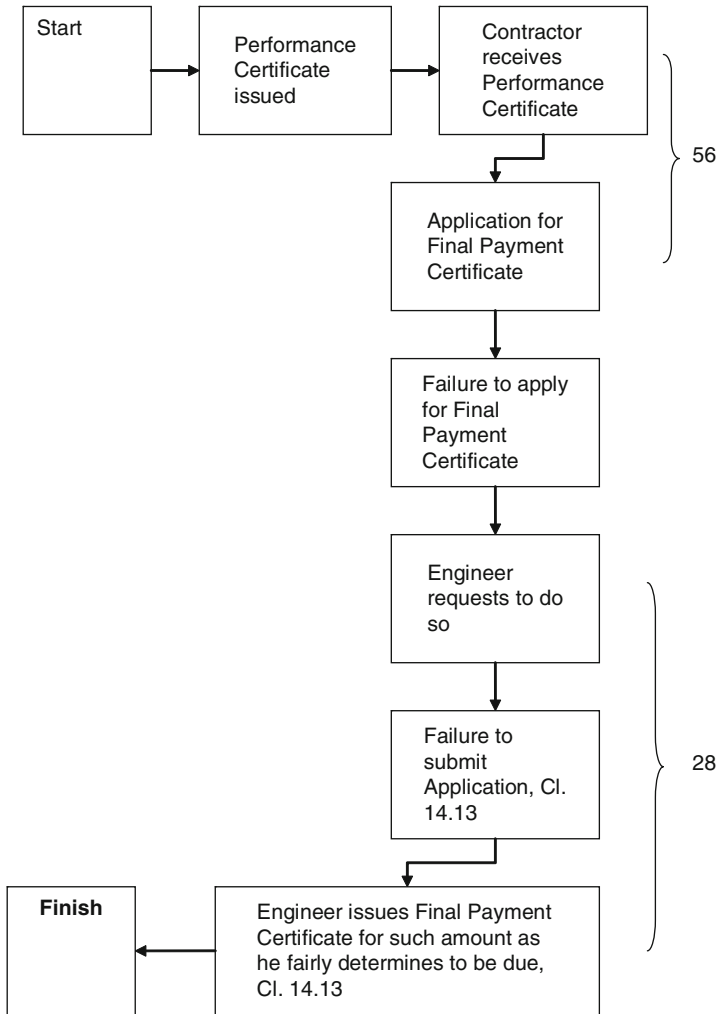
Start

Performance Certificate issued

Contractor receives Performance Certificate

Application for Final Payment Certificate

56

Failure to apply for Final Payment Certificate

Engineer requests to do so

Failure to submit Application, Cl. 14.13

28

Finish

Engineer issues Final Payment Certificate for such amount as he fairly determines to be due, Cl. 14.13